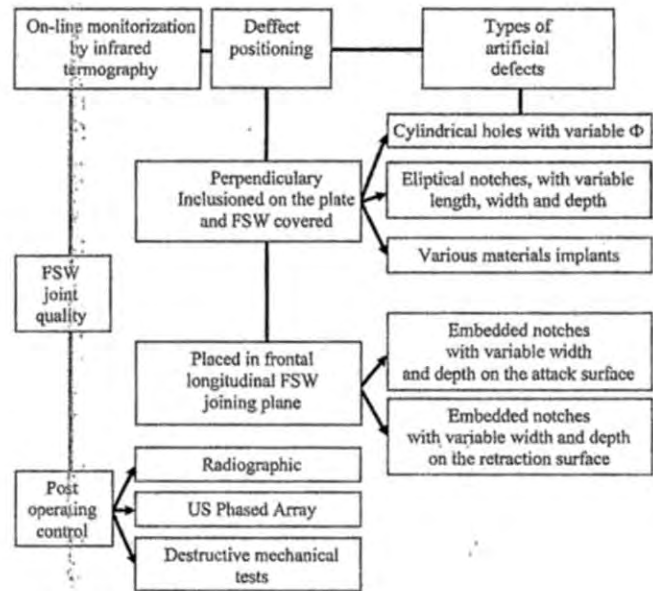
On-line monitorization by infrared termography

Deffect positioning

Types of artificial defects

Cylindrical holes with variable Φ

Perpendiculary Inclusioned on the plate and FSW covered

Eliptical notches, with variable length, width and depth

Various materials implants

FSW joint quality

Embedded notches with variable width and depth on the attack surface

Placed in frontal longitudinal FSW joining plane

Embedded notches with variable width and depth on the retraction surface

Post operating control

Radiographic

US Phased Array

Destructive mechanical tests